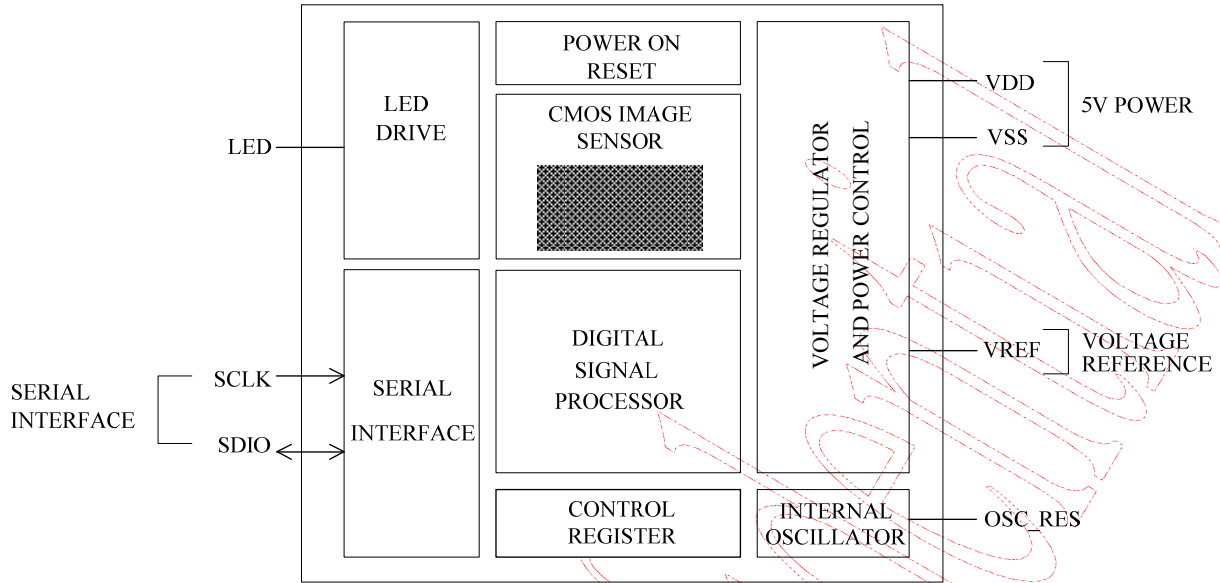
LED DRIVE

POWER ON RESET

CMOS IMAGE SENSOR

VOLTAGE REGULATOR AND POWER CONTROL

VDD

VSS

5V POWER

LED

SERIAL INTERFACE

SCLK

SDIO

SERIAL INTERFACE

DIGITAL SIGNAL PROCESSOR

VREF

VOLTAGE REFERENCE

CONTROL REGISTER

INTERNAL OSCILLATOR

OSC_RES